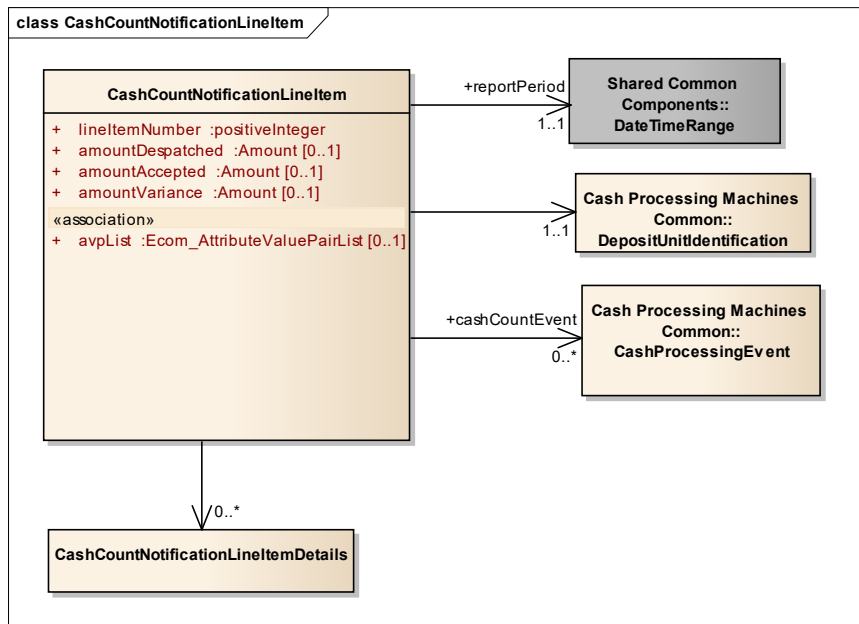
class CashCountNotificationLineItem

CashCountNotificationLineItem

+ lineItemNumber :positiveInteger
+ amountDespatched :Amount [0..1]
+ amountAccepted :Amount [0..1]
+ amountVariance :Amount [0..1]

«association»
+ avpList :Ecom_AttributeValuePairList [0..1]

+reportPeriod
1..1

Shared Common Components:: DateTimeRange

1..1

Cash Processing Machines Common:: DepositUnitIdentification

+cashCountEvent
0..*

Cash Processing Machines Common:: CashProcessingEvent

0..*

CashCountNotificationLineItemDetails